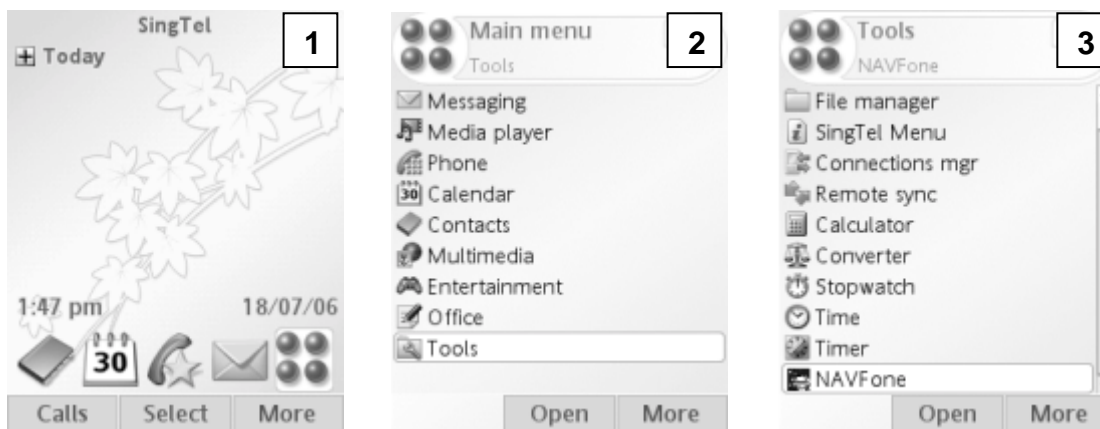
SingTel
1
Today
1:47 pm
18/07/06
30
Calls
Select
More

Main menu
Tools
2
Messaging
Media player
Phone
30 Calendar
Contacts
Multimedia
Entertainment
Office
Tools
Open
More

Tools
NAVFone
3
File manager
SingTel Menu
Connections mgr
Remote sync
Calculator
Converter
Stopwatch
Time
Timer
NAVFone
Open
More